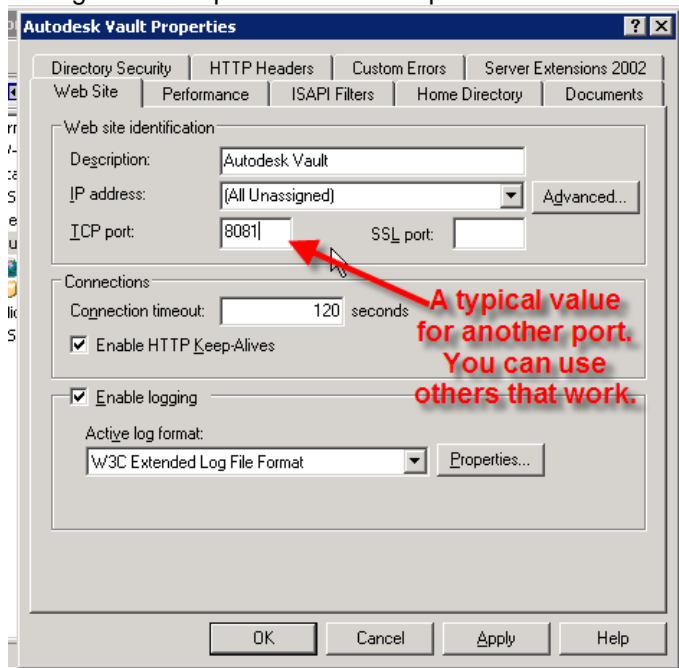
Autodesk Vault Properties

Directory Security | HTTP Headers | Custom Errors | Server Extensions 2002
Web Site | Performance | ISAPI Filters | Home Directory | Documents

Web site identification
Description: Autodesk Vault
IP address: (All Unassigned)
Advanced...
TCP port: 8081
SSL port:

Connections
Connection timeout: 120 seconds
Enable HTTP Keep-Alives

Enable logging
Active log format:
W3C Extended Log File Format
Properties...

A typical value for another port. You can use others that work.

OK | Cancel | Apply | Help